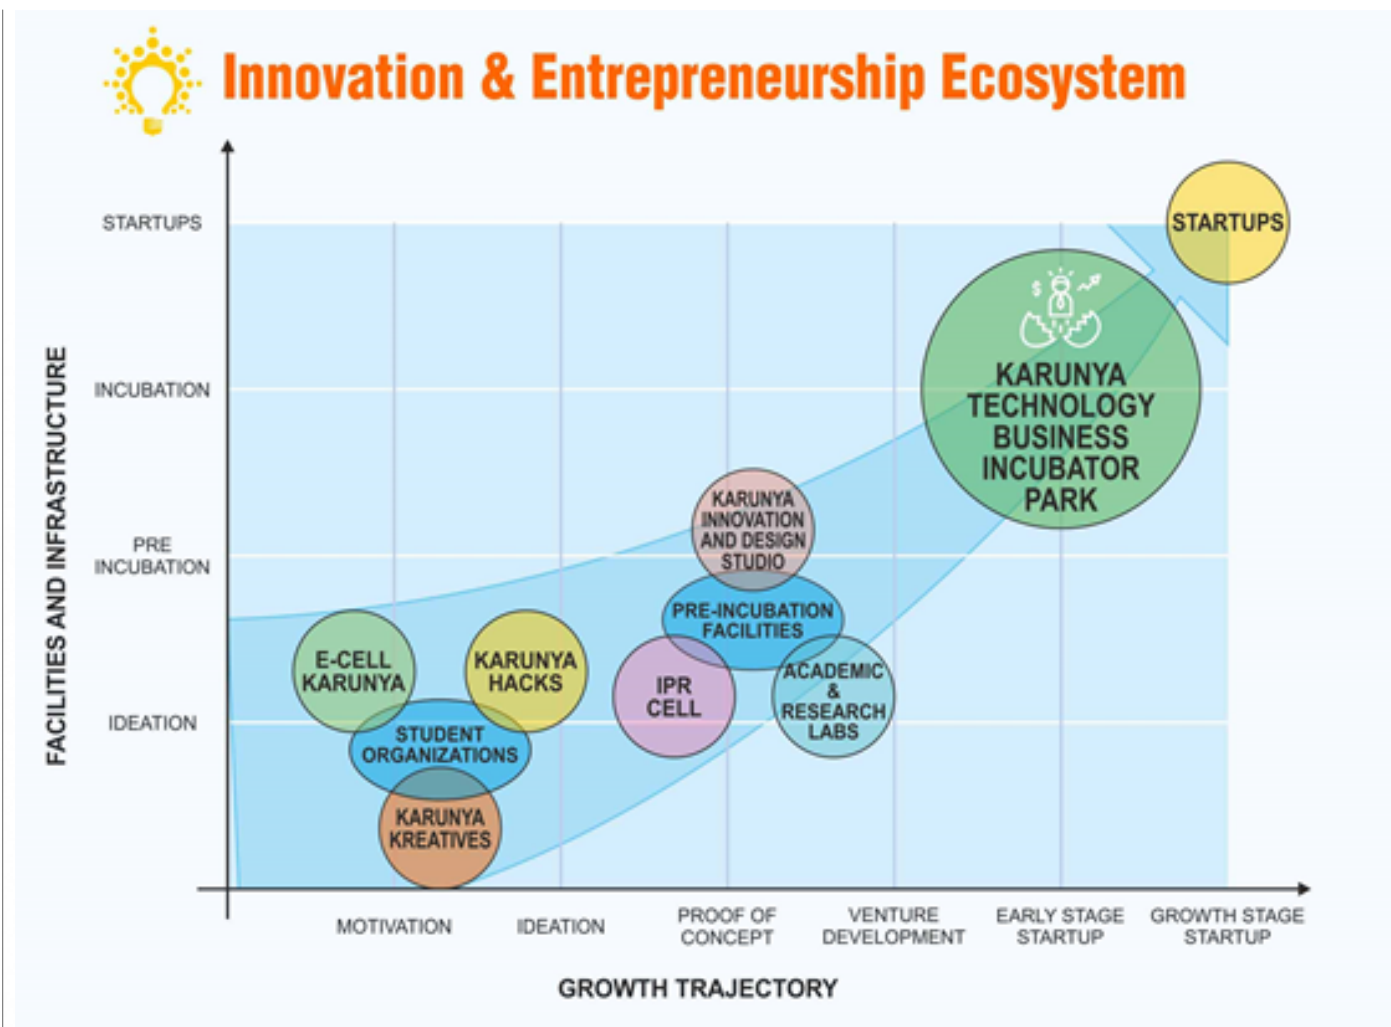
Innovation & Entrepreneurship Ecosystem

FACILITIES AND INFRASTRUCTURE

STARTUPS

INCUBATION

PRE INCUBATION

IDEATION

STARTUPS

KARUNYA TECHNOLOGY BUSINESS INCUBATOR PARK

KARUNYA INNOVATION AND DESIGN STUDIO

PRE-INCUBATION FACILITIES

IPR CELL

ACADEMIC & RESEARCH LABS

E-CELL KARUNYA

KARUNYA HACKS

STUDENT ORGANIZATIONS

KARUNYA KREATIVES

MOTIVATION

IDEATION

PROOF OF CONCEPT

VENTURE DEVELOPMENT

EARLY STAGE STARTUP

GROWTH STAGE STARTUP

GROWTH TRAJECTORY